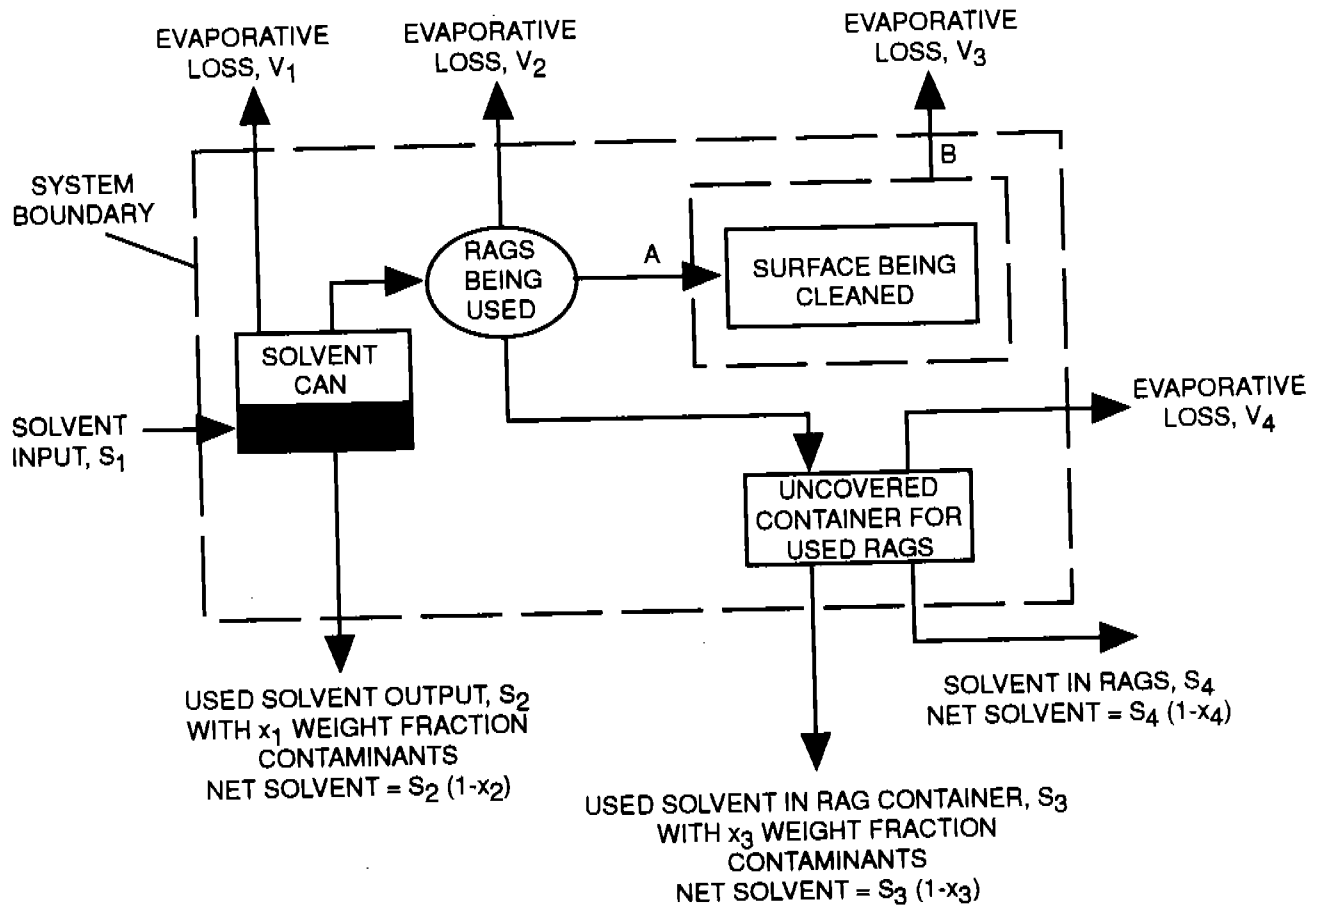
EVAPORATIVE LOSS, $V_1$

EVAPORATIVE LOSS, $V_2$

EVAPORATIVE LOSS, $V_3$

B

SYSTEM BOUNDARY

RAGS BEING USED

A

SURFACE BEING CLEANED

SOLVENT CAN

SOLVENT INPUT, $S_1$

EVAPORATIVE LOSS, $V_4$

UNCOVERED CONTAINER FOR USED RAGS

SOLVENT IN RAGS, $S_4$
NET SOLVENT = $S_4$ (1-$x_4$)

USED SOLVENT OUTPUT, $S_2$
WITH $x_1$ WEIGHT FRACTION CONTAMINANTS
NET SOLVENT = $S_2$ (1-$x_2$)

USED SOLVENT IN RAG CONTAINER, $S_3$
WITH $x_3$ WEIGHT FRACTION CONTAMINANTS
NET SOLVENT = $S_3$ (1-$x_3$)